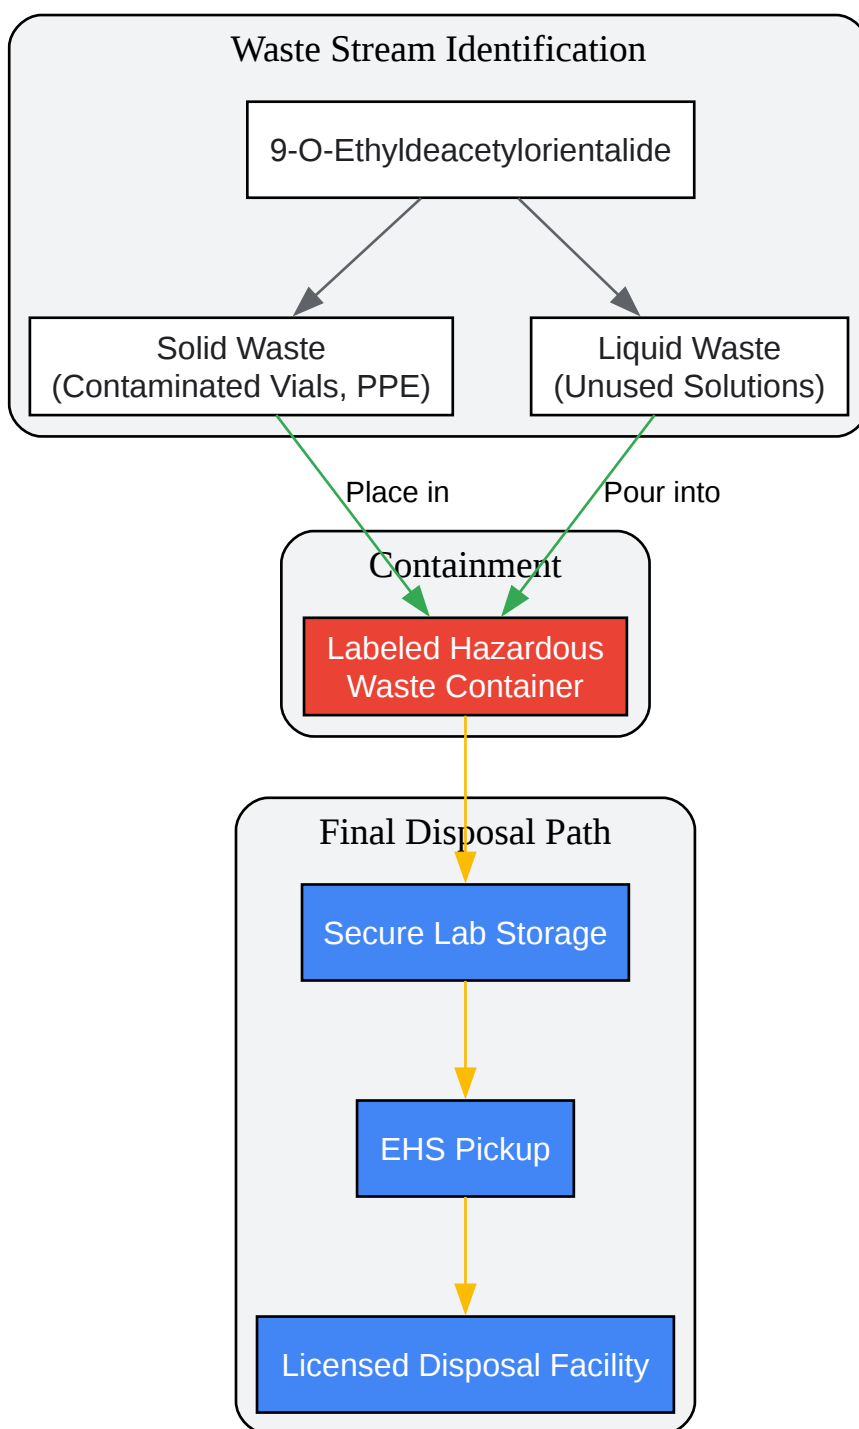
Waste Stream Identification

9-O-Ethyldeacetylorientalide

Solid Waste
(Contaminated Vials, PPE)

Liquid Waste
(Unused Solutions)

Place in

Pour into

Containment

Labeled Hazardous
Waste Container

Final Disposal Path

Secure Lab Storage

EHS Pickup

Licensed Disposal Facility